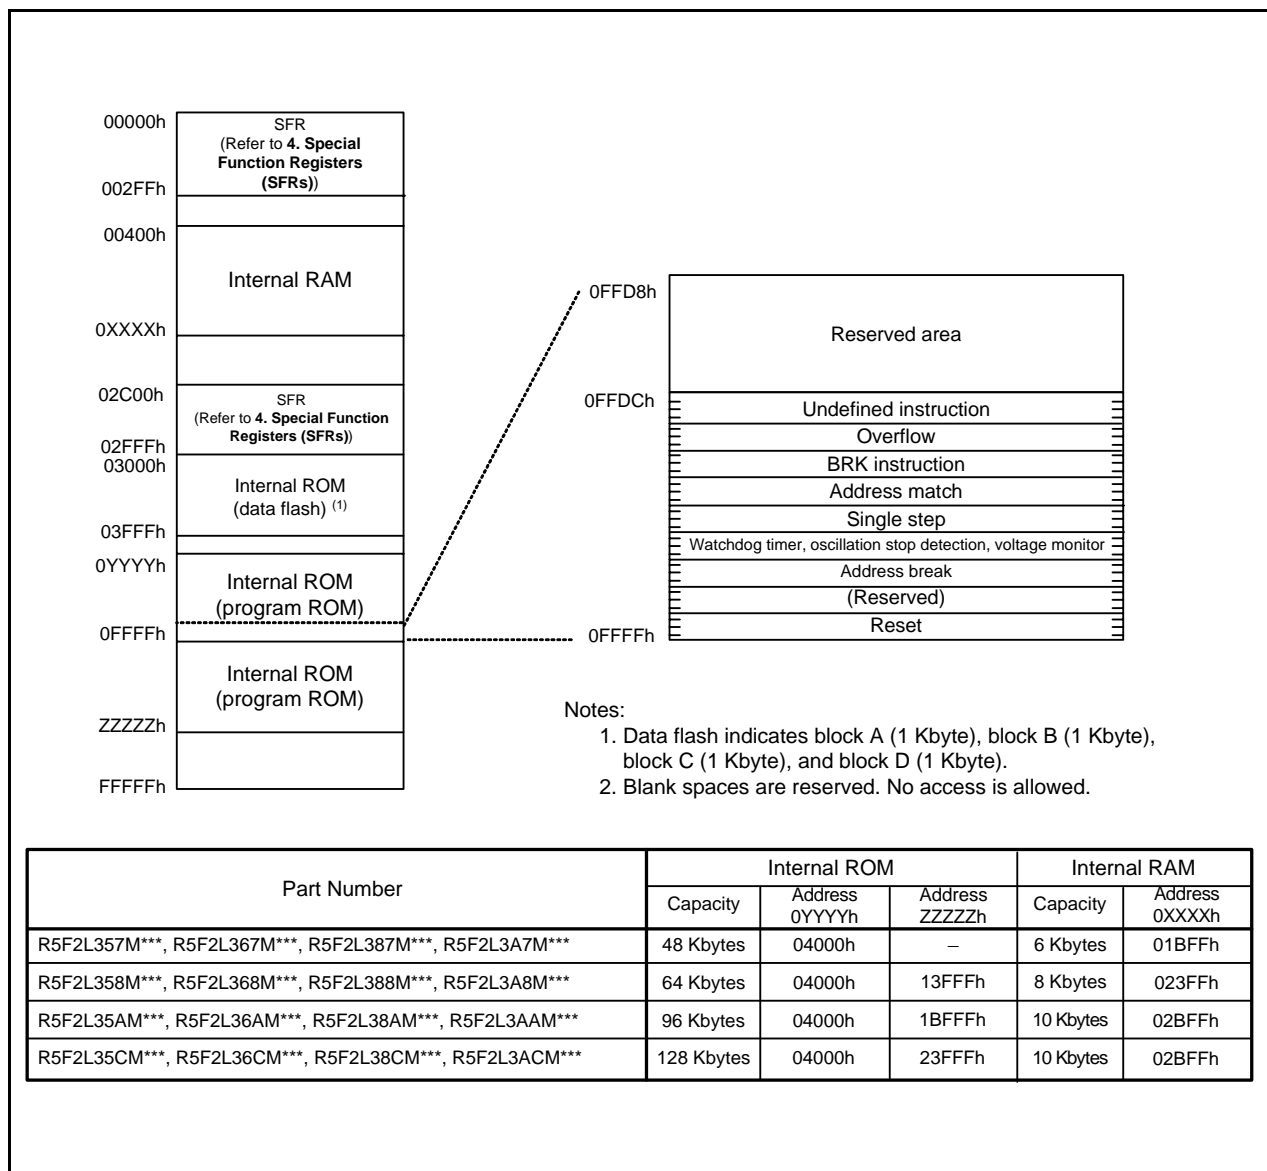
00000h
SFR
(Refer to **4. Special Function Registers (SFRs)**)
002FFh
00400h
Internal RAM
0XXXXh
02C00h
SFR
(Refer to **4. Special Function Registers (SFRs)**)
02FFFh
03000h
Internal ROM
(data flash) $^{(1)}$
03FFFh
0YYYYh
Internal ROM
(program ROM)
0FFFFh
Internal ROM
(program ROM)
ZZZZZh
FFFFFh

0FFD8h
Reserved area
0FFDCh
Undefined instruction
Overflow
BRK instruction
Address match
Single step
Watchdog timer, oscillation stop detection, voltage monitor
Address break
(Reserved)
Reset
0FFFFh

Notes:
1. Data flash indicates block A (1 Kbyte), block B (1 Kbyte), block C (1 Kbyte), and block D (1 Kbyte).
2. Blank spaces are reserved. No access is allowed.

| Part Number | Internal ROM Capacity | Internal ROM Address 0YYYYh | Internal ROM Address ZZZZZh | Internal RAM Capacity | Internal RAM Address 0XXXXh |
|---|---|---|---|---|---|
| R5F2L357M***, R5F2L367M***, R5F2L387M***, R5F2L3A7M*** | 48 Kbytes | 04000h | – | 6 Kbytes | 01BFFh |
| R5F2L358M***, R5F2L368M***, R5F2L388M***, R5F2L3A8M*** | 64 Kbytes | 04000h | 13FFFh | 8 Kbytes | 023FFh |
| R5F2L35AM***, R5F2L36AM***, R5F2L38AM***, R5F2L3AAM*** | 96 Kbytes | 04000h | 1BFFFh | 10 Kbytes | 02BFFh |
| R5F2L35CM***, R5F2L36CM***, R5F2L38CM***, R5F2L3ACM*** | 128 Kbytes | 04000h | 23FFFh | 10 Kbytes | 02BFFh |